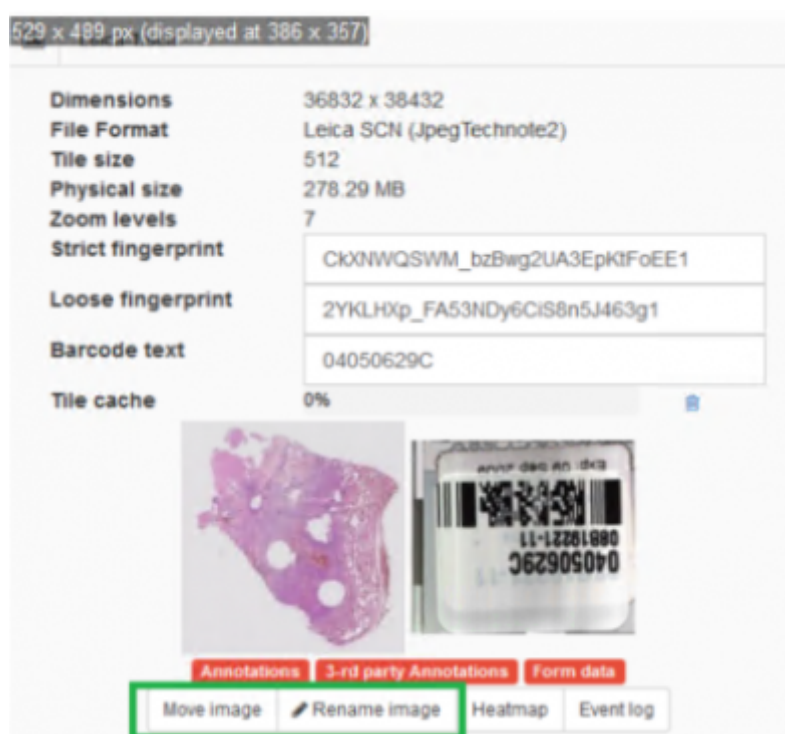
529 x 489 px (displayed at 386 x 357)

| | |
|---|---|
| Dimensions | 36832 x 38432 |
| File Format | Leica SCN (JpegTechnote2) |
| Tile size | 512 |
| Physical size | 278.29 MB |
| Zoom levels | 7 |
| Strict fingerprint | CkXNWQSWM_bzBwg2UA3EpKtFoEE1 |
| Loose fingerprint | 2YKLHXp_FA53NDy6CiS8n5J463g1 |
| Barcode text | 04050629C |
| Tile cache | 0% |

08B19221-11
04050629C

Annotations 3-rd party Annotations Form data

Move image Rename image Heatmap Event log